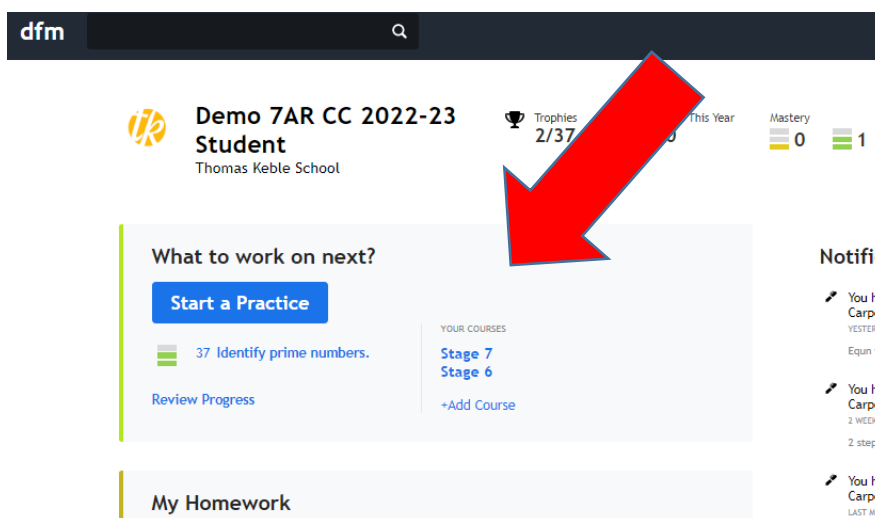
dfm

Demo 7AR CC 2022-23 Student
Thomas Keble School

Trophies
2/37

This Year
0

Mastery
0
1

What to work on next?

Start a Practice

37 Identify prime numbers.

Review Progress

YOUR COURSES
Stage 7
Stage 6

+Add Course

Notifi

You h
Carp
YESTER
Equn

You h
Carp
2 WEEK
2 step

You h
Carp
LAST M

My Homework